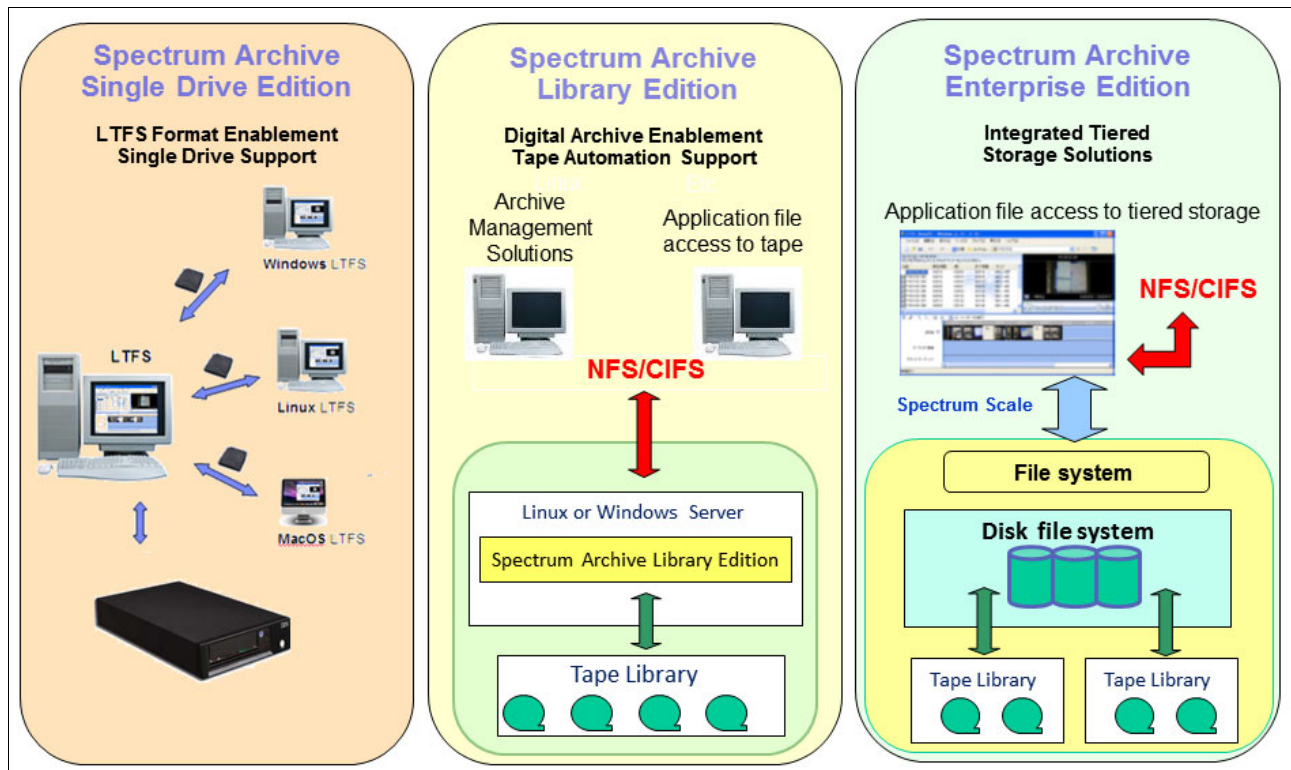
Spectrum Archive Single Drive Edition

LTFS Format Enablement Single Drive Support

Windows LTFS

LTFS

Linux LTFS

MacOS LTFS

Spectrum Archive Library Edition

Digital Archive Enablement Tape Automation Support

Archive Management Solutions

Application file access to tape

NFS/CIFS

Linux or Windows Server

Spectrum Archive Library Edition

Tape Library

Spectrum Archive Enterprise Edition

Integrated Tiered Storage Solutions

Application file access to tiered storage

NFS/CIFS

Spectrum Scale

File system

Disk file system

Tape Library

Tape Library